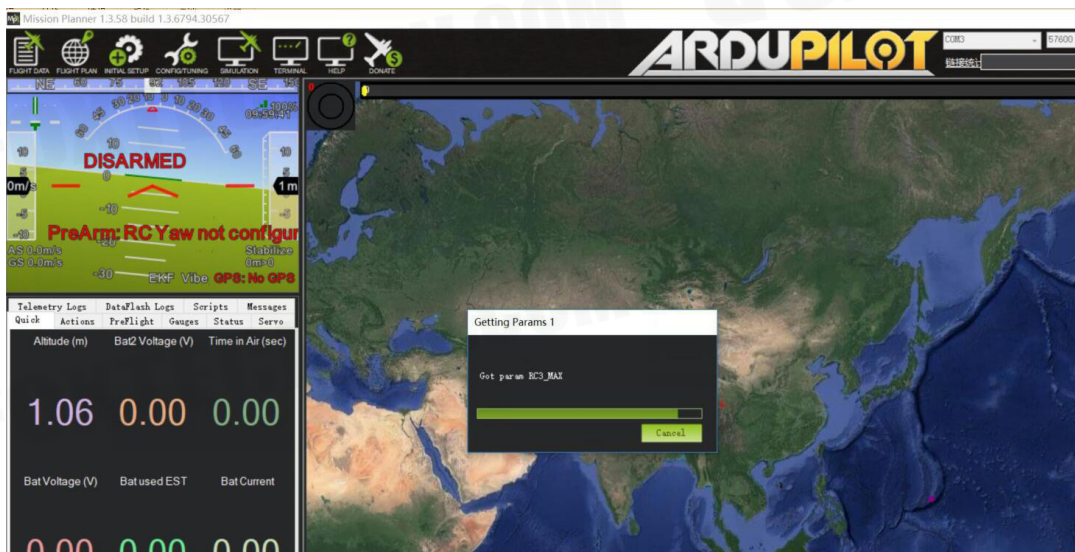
Mission Planner 1.3.58 build 1.3.6794.30567

FLIGHT DATA FLIGHT PLAN INITIAL SETUP CONFIG/TUNING SIMULATION TERMINAL HELP DONATE

ARDUPILOT

COM3 57600

链接统计

NE 60 75 E 105 120 SE 150

30 20 10 0 10 20 30

10

DISARMED

0m/s

1 m

PreArm: RC Yaw not configur

AS 0.0m/s
GS 0.0m/s

Stabilize
0m>0

EKF Vibe GPS: No GPS

Telemetry Logs DataFlash Logs Scripts Messages
Quick Actions PreFlight Gauges Status Servo

Altitude (m) Bat2 Voltage (V) Time in Air (sec)

1.06 0.00 0.00

Bat Voltage (V) Bat used EST Bat Current

0.00 0.00 0.00

Getting Params 1

Got param RC3_MAX

Cancel